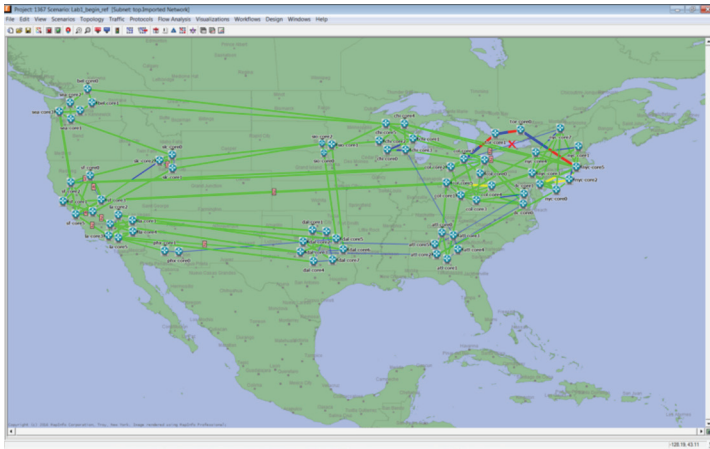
Project: 1367 Scenario: Lab2_begin_ref [Subnet: top.Imported Network]

File Edit View Scenarios Topology Traffic Protocols Flow Analysis Visualizations Workflows Design Windows Help

sea-core1

slc-core1

slc-core2

chi-core1

chi-core2

chi-core3

tor-core8

nyc-core1

nyc-core2

nyc-core3

was-core1

was-core2

atl-core1

atl-core2

atl-core3

dal-core1

dal-core2

dal-core3

dal-core4

pho-core1

pho-core2

la-core1

la-core2

sf-core1

sf-core2

sj-core1

Copyright (c) 2006 MapInfo Corporation, Troy, New York. Image rendered using MapInfo Professional.

-128.18, 43.11